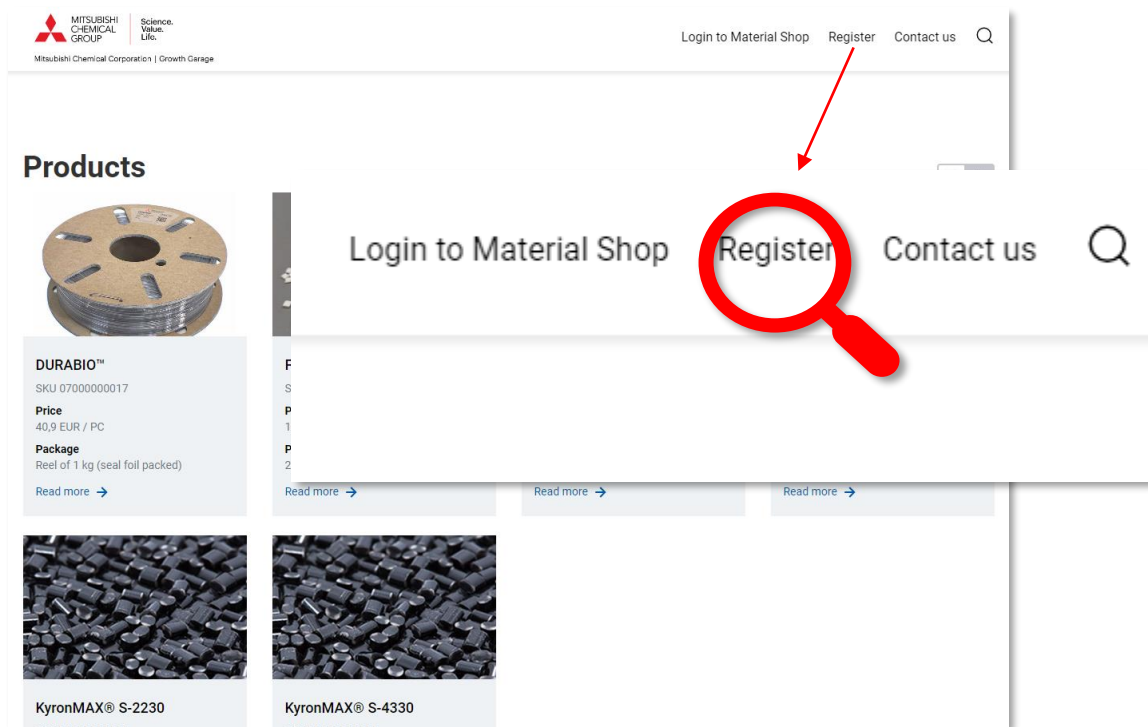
MITSUBISHI CHEMICAL GROUP | Science. Value. Life.

Mitsubishi Chemical Corporation | Growth Garage

Login to Material Shop Register Contact us

Products

Login to Material Shop Register Contact us

DURABIO™

SKU 07000000017

Price

40,9 EUR / PC

Package

Reel of 1 kg (seal foil packed)

Read more

F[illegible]

S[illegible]

P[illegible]

1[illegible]

P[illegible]

2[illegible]

Read more

Read more

Read more

KyronMAX® S-2230

KyronMAX® S-4330